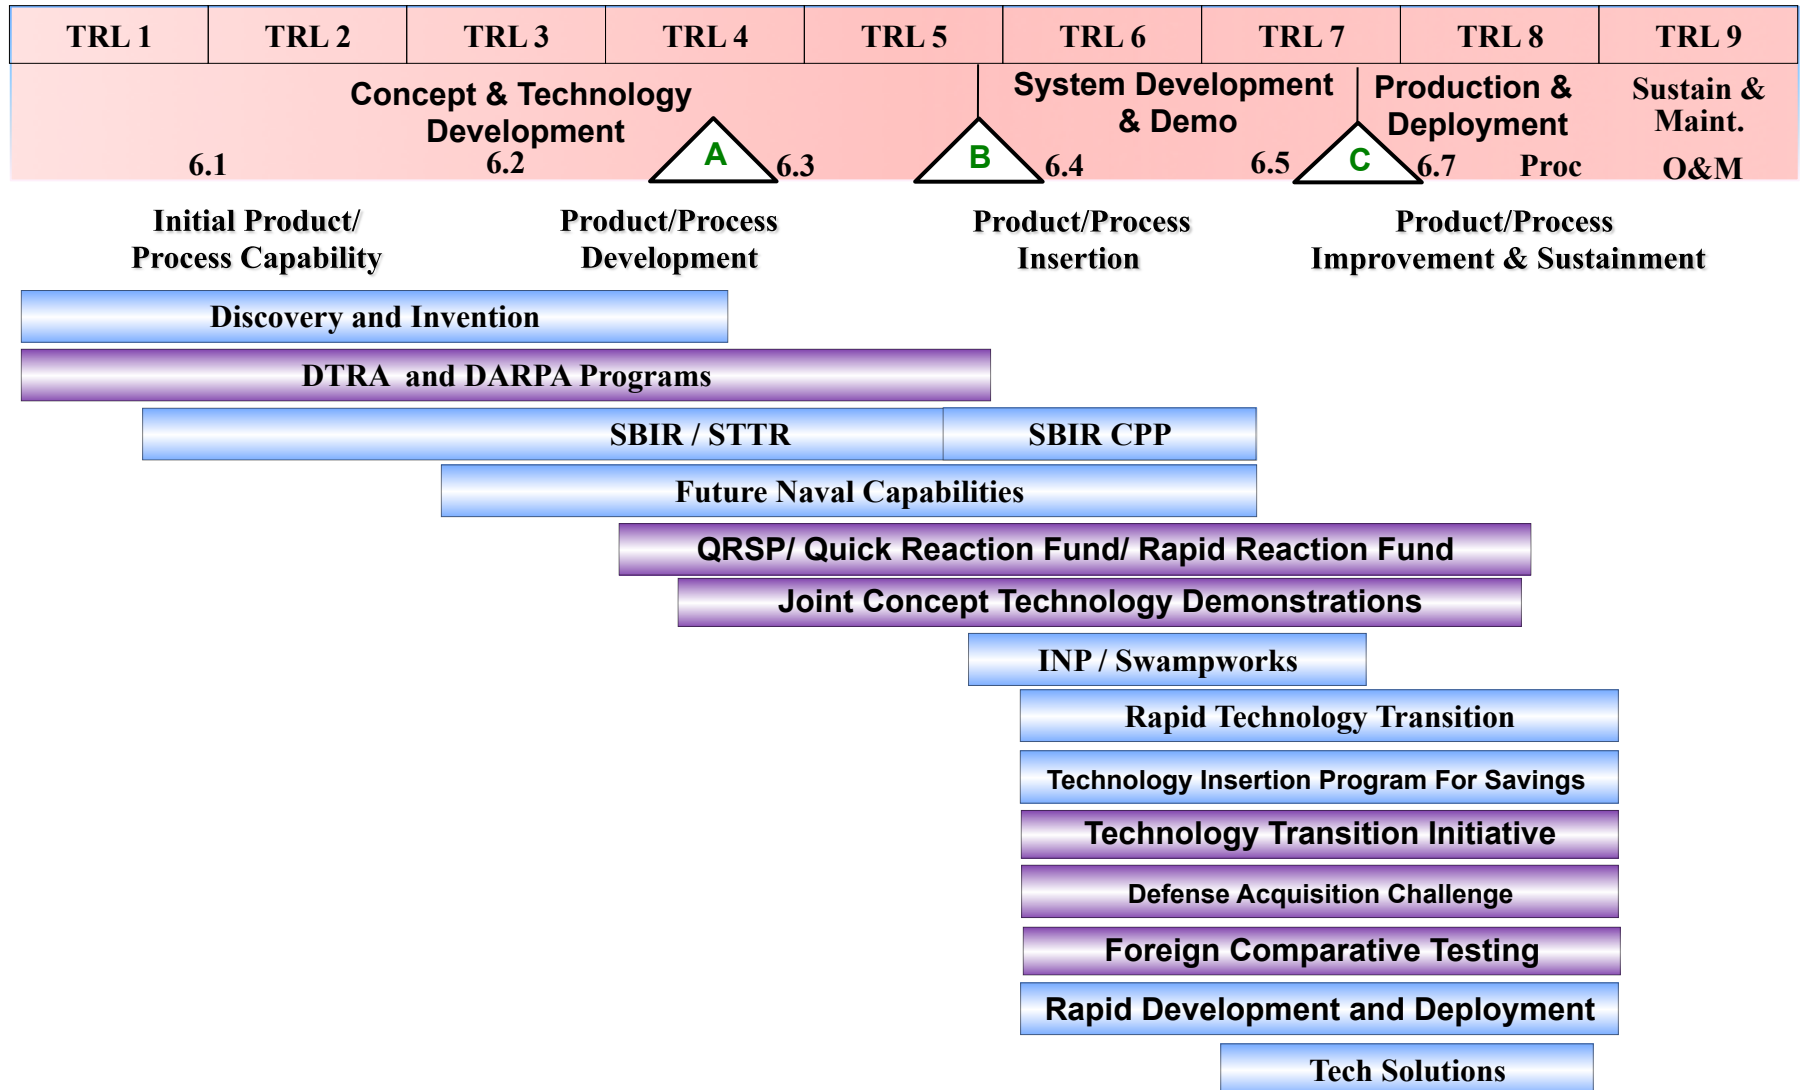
| TRL 1 | TRL 2 | TRL 3 | TRL 4 | TRL 5 | TRL 6 | TRL 7 | TRL 8 | TRL 9 |
|---|---|---|---|---|---|---|---|---|

Concept & Technology Development

System Development & Demo

Production & Deployment

Sustain & Maint.

6.1

6.2

A

6.3

B

6.4

6.5

C

6.7

Proc

O&M

Initial Product/ Process Capability

Product/Process Development

Product/Process Insertion

Product/Process Improvement & Sustainment

Discovery and Invention

DTRA and DARPA Programs

SBIR / STTR

SBIR CPP

Future Naval Capabilities

QRSP/ Quick Reaction Fund/ Rapid Reaction Fund

Joint Concept Technology Demonstrations

INP / Swampworks

Rapid Technology Transition

Technology Insertion Program For Savings

Technology Transition Initiative

Defense Acquisition Challenge

Foreign Comparative Testing

Rapid Development and Deployment

Tech Solutions